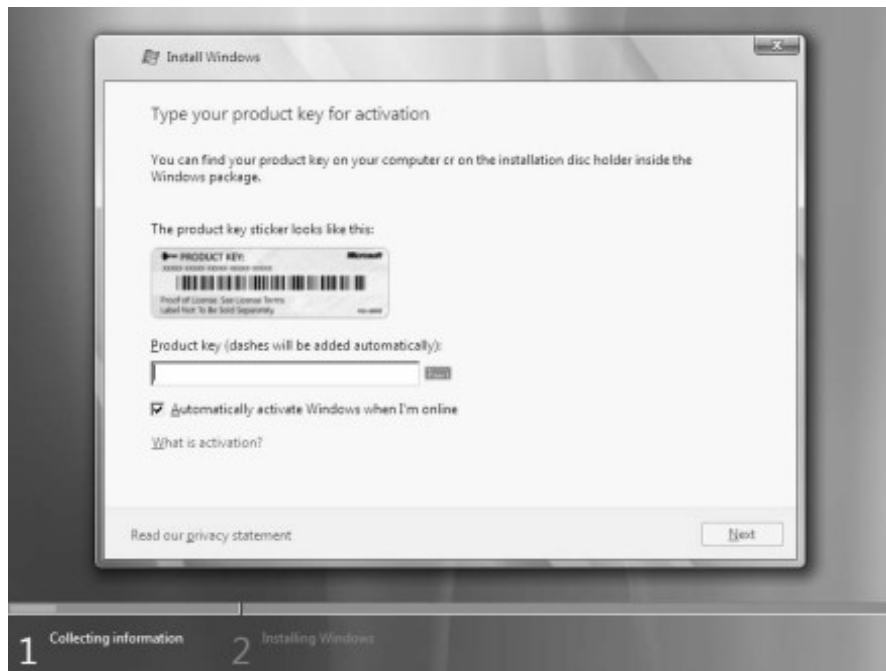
Install Windows

Type your product key for activation

You can find your product key on your computer or on the installation disc holder inside the Windows package.

The product key sticker looks like this:

PRODUCT KEY:
XXXXX-XXXXX-XXXXX-XXXXX-XXXXX
Microsoft
Proof of License. See License Terms
Label Not To Be Sold Separately.

Product key (dashes will be added automatically):

Automatically activate Windows when I'm online

What is activation?

Read our privacy statement

Next

1 Collecting information

2 Installing Windows